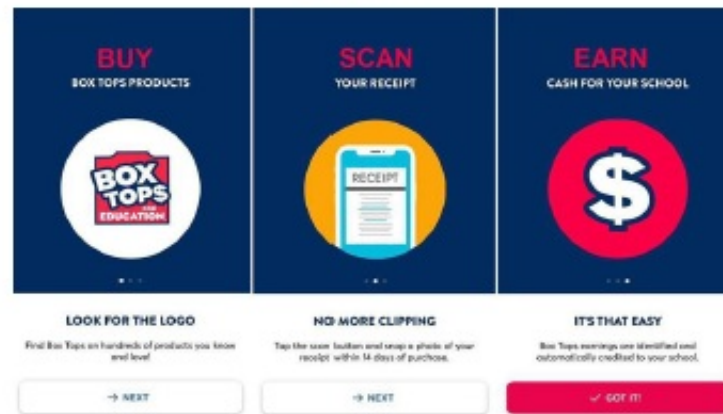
BUY
BOX TOPS PRODUCTS

BOX TOPS FOR EDUCATION

LOOK FOR THE LOGO

Find Box Tops on hundreds of products you know and love!

→ NEXT

SCAN
YOUR RECEIPT

RECEIPT

NO MORE CLIPPING

Tap the scan button and snap a photo of your receipt within 14 days of purchase.

→ NEXT

EARN
CASH FOR YOUR SCHOOL

$

IT'S THAT EASY

Box Tops earnings are identified and automatically credited to your school.

✓ GOT IT!